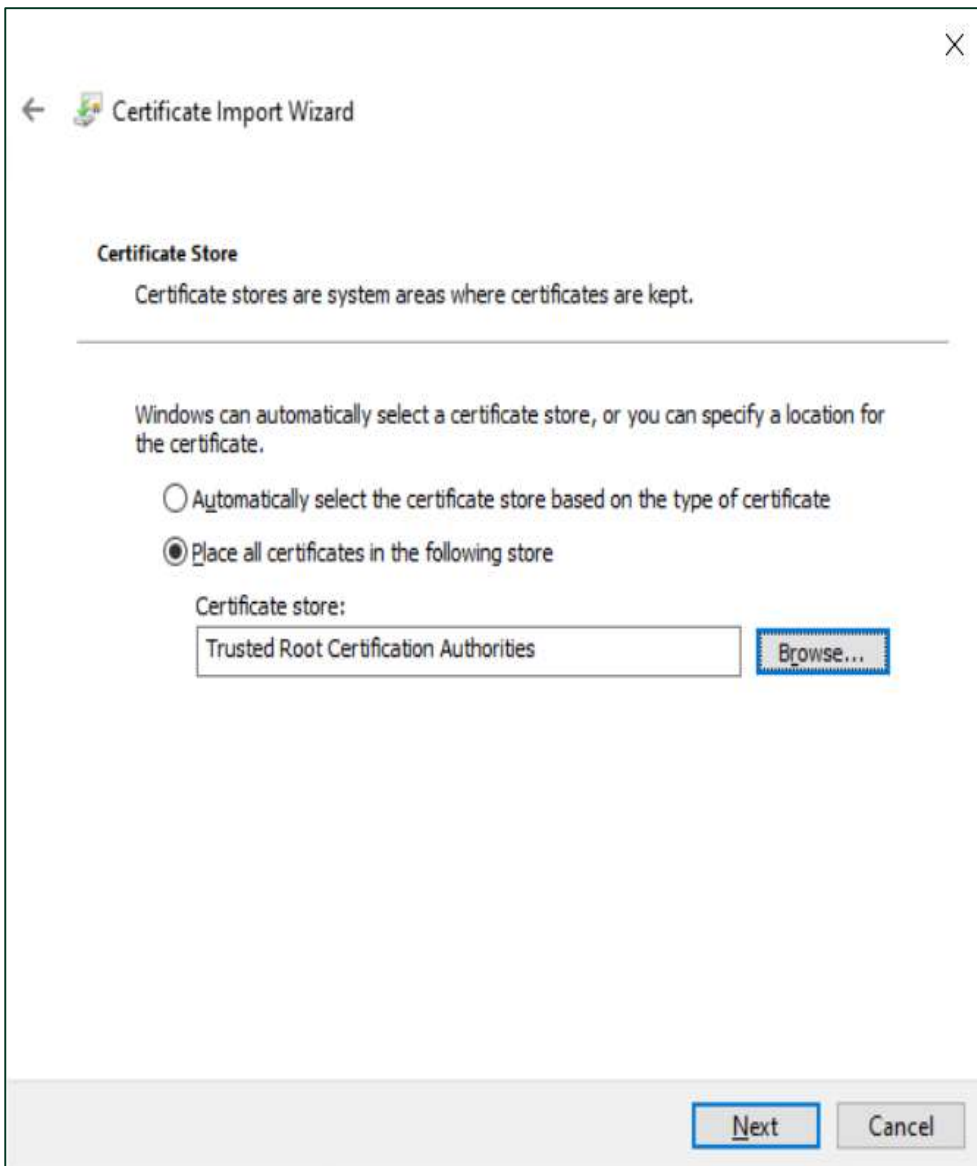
Certificate Import Wizard

Certificate Store

Certificate stores are system areas where certificates are kept.

Windows can automatically select a certificate store, or you can specify a location for the certificate.

Automatically select the certificate store based on the type of certificate

Place all certificates in the following store

Certificate store:

Trusted Root Certification Authorities

Browse...

Next

Cancel